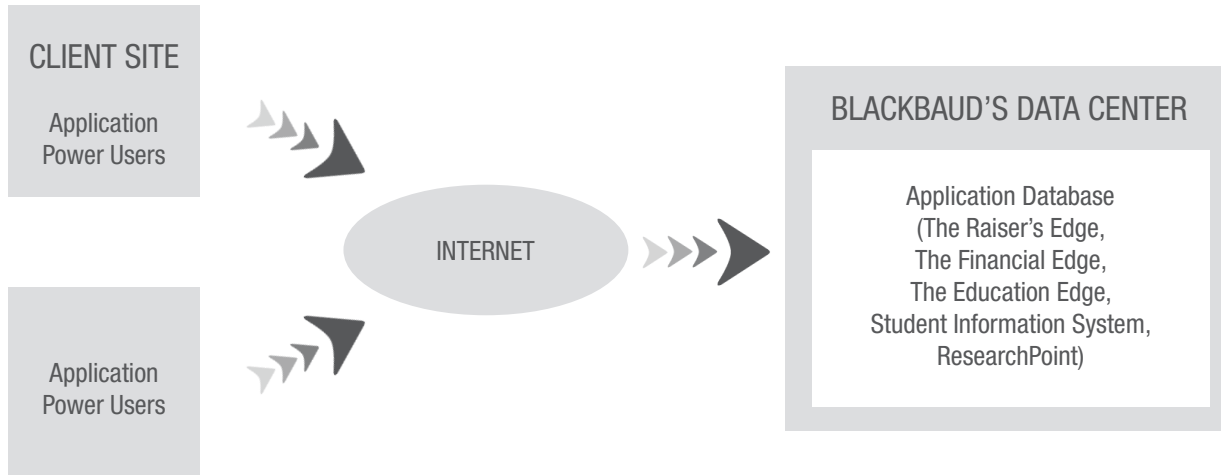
CLIENT SITE

Application Power Users

Application Power Users

INTERNET

BLACKBAUD'S DATA CENTER

Application Database (The Raiser's Edge, The Financial Edge, The Education Edge, Student Information System, ResearchPoint)